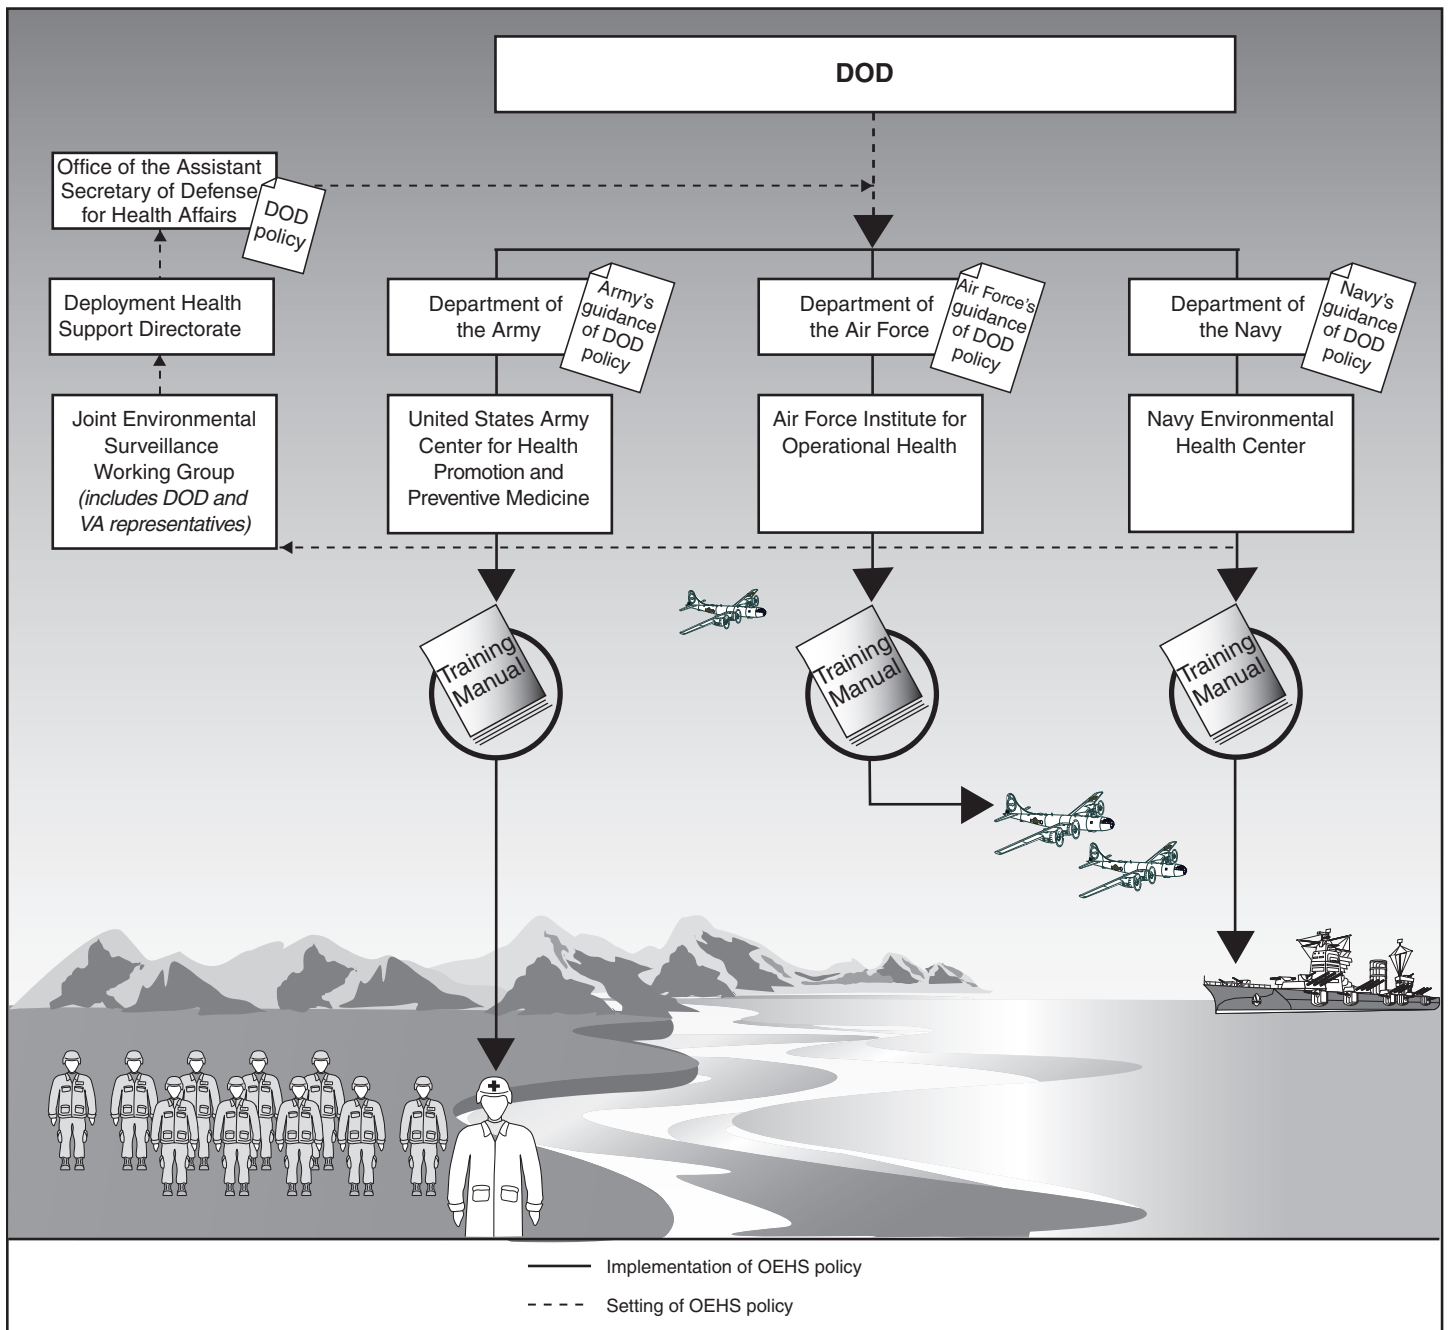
DOD

Office of the Assistant Secretary of Defense for Health Affairs

DOD policy

Deployment Health Support Directorate

Joint Environmental Surveillance Working Group *(includes DOD and VA representatives)*

Department of the Army

Army's guidance of DOD policy

United States Army Center for Health Promotion and Preventive Medicine

Department of the Air Force

Air Force's guidance of DOD policy

Air Force Institute for Operational Health

Department of the Navy

Navy's guidance of DOD policy

Navy Environmental Health Center

Training Manual

Training Manual

Training Manual

Implementation of OEHS policy

Setting of OEHS policy